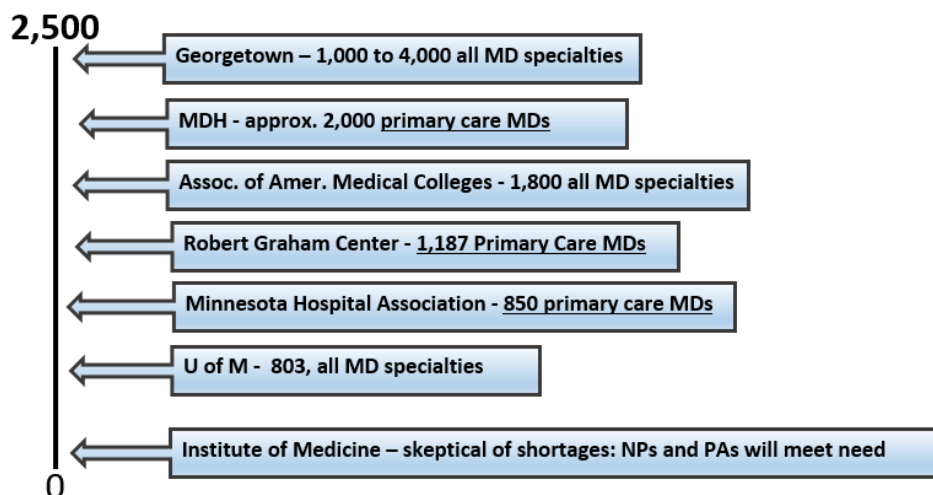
2,500

Georgetown – 1,000 to 4,000 all MD specialties

MDH - approx. 2,000 primary care MDs

Assoc. of Amer. Medical Colleges - 1,800 all MD specialties

Robert Graham Center - 1,187 Primary Care MDs

Minnesota Hospital Association - 850 primary care MDs

U of M - 803, all MD specialties

Institute of Medicine – skeptical of shortages: NPs and PAs will meet need

0